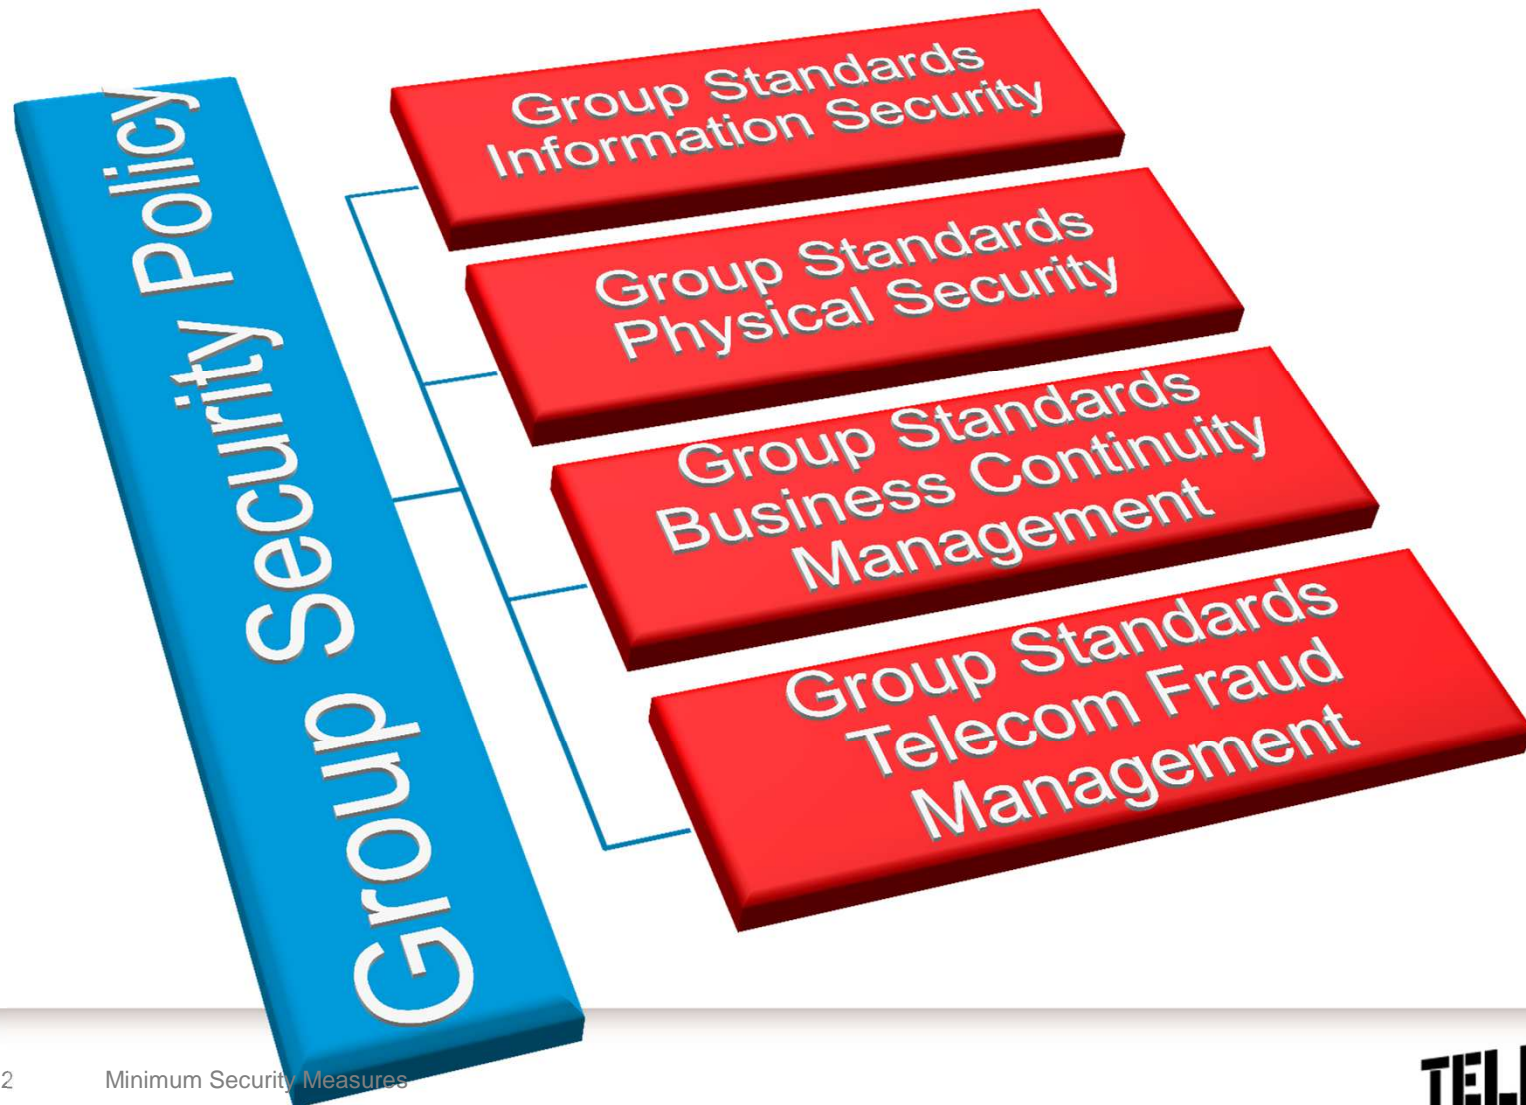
Group Security Policy

Group Standards Information Security

Group Standards Physical Security

Group Standards Business Continuity Management

Group Standards Telecom Fraud Management

2 Minimum Security Measures

TEL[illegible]